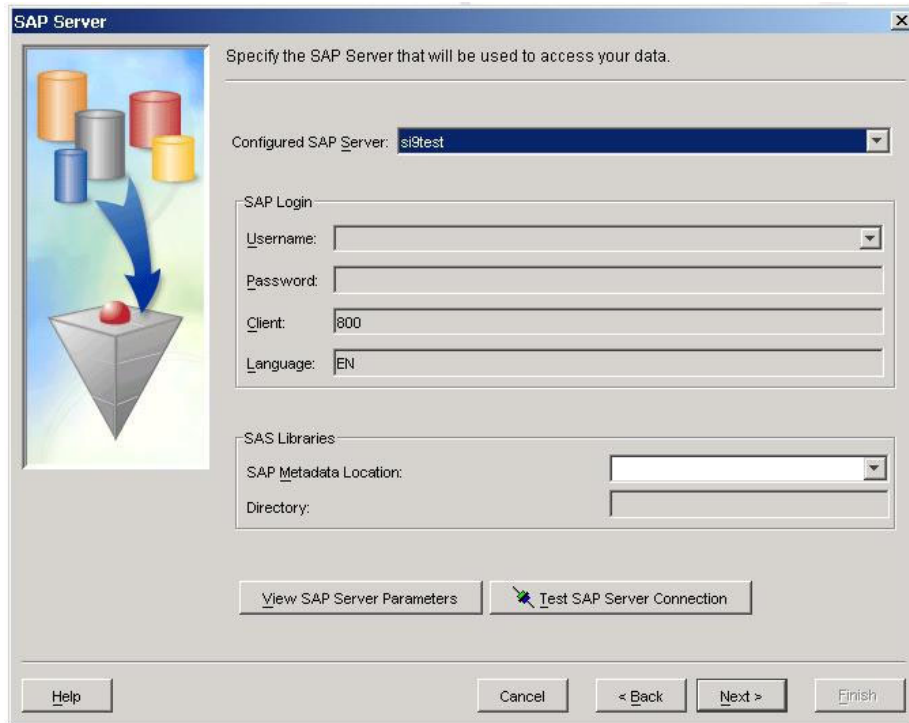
SAP Server

Specify the SAP Server that will be used to access your data.

Configured SAP Server: si9test

SAP Login

Username:

Password:

Client: 800

Language: EN

SAS Libraries

SAP Metadata Location:

Directory:

View SAP Server Parameters

Test SAP Server Connection

Help

Cancel

< Back

Next >

Finish